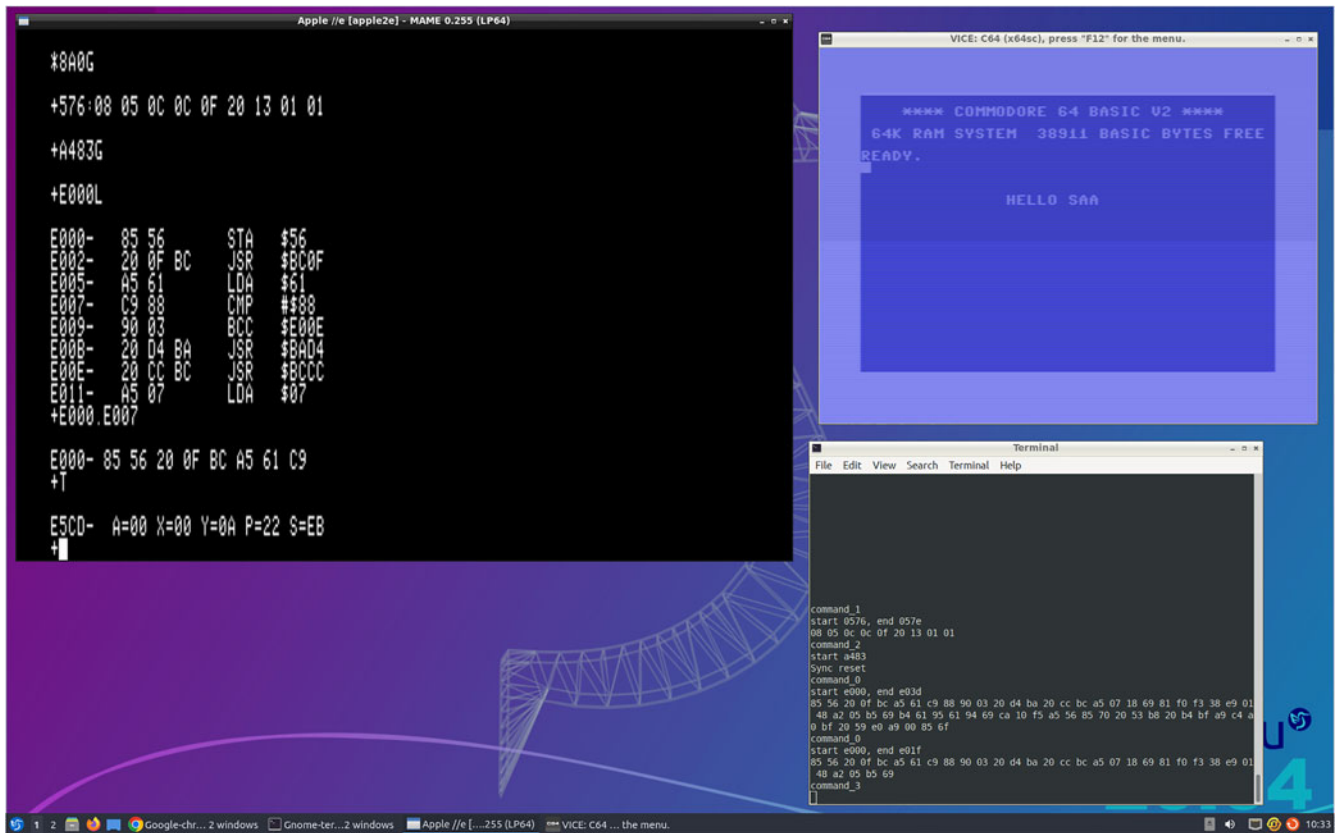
Apple //e [apple2e] - MAME 0.255 (LP64)

*8A0G

*576:08 05 0C 0C 0F 20 13 01 01

*A483G

*E000L

E000- 85 56 STA $56
E002- 20 0F BC JSR $BC0F
E005- A5 61 LDA $61
E007- C9 88 CMP #$88
E009- 90 03 BCC $E00E
E00B- 20 D4 BA JSR $BAD4
E00E- 20 CC BC JSR $BCCC
E011- A5 07 LDA $07
*E000.E007

E000- 85 56 20 0F BC A5 61 C9
*T

E5CD- A=00 X=00 Y=0A P=22 S=EB
*

VICE: C64 (x64sc), press "F12" for the menu.

**** COMMODORE 64 BASIC V2 ****
64K RAM SYSTEM 38911 BASIC BYTES FREE
READY.

HELLO SAA

Terminal
File Edit View Search Terminal Help

command_1
start 0576, end 057e
08 05 0c 0c 0f 20 13 01 01
command_2
start a483
Sync reset
command_0
start e000, end e03d
85 56 20 0f bc a5 61 c9 88 90 03 20 d4 ba 20 cc bc a5 07 18 69 81 f0 f3 38 e9 01 48 a2 05 b5 69 b4 61 95 61 94 69 ca 10 f5 a5 56 85 70 20 53 b8 20 b4 bf a9 c4 a0 bf 20 59 e0 a9 00 85 6f
command_0
start e000, end e01f
85 56 20 0f bc a5 61 c9 88 90 03 20 d4 ba 20 cc bc a5 07 18 69 81 f0 f3 38 e9 01 48 a2 05 b5 69
command_3

1 2 Google-chr... 2 windows Gnome-ter...2 windows Apple //e [....255 (LP64) VICE: C64 ... the menu. 10:33